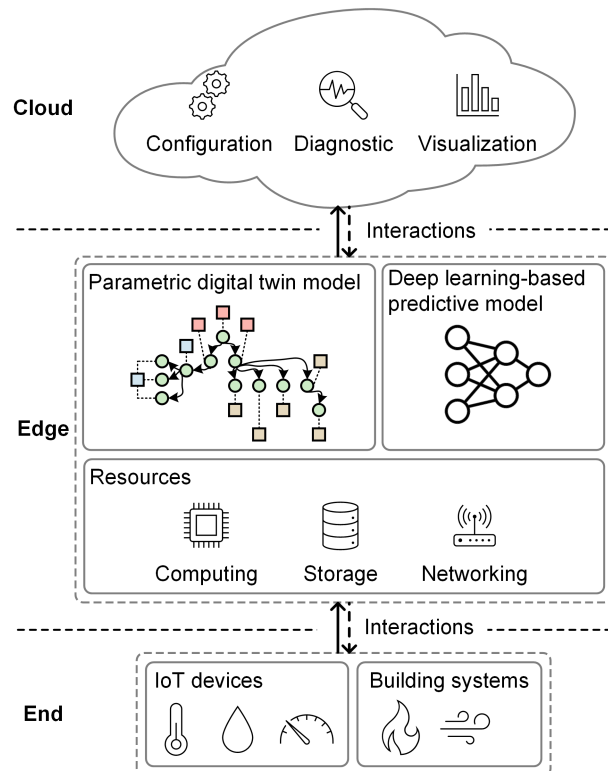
Cloud

Configuration Diagnostic Visualization

Interactions

Parametric digital twin model

Deep learning-based predictive model

Edge

Resources

Computing Storage Networking

Interactions

IoT devices

Building systems

End